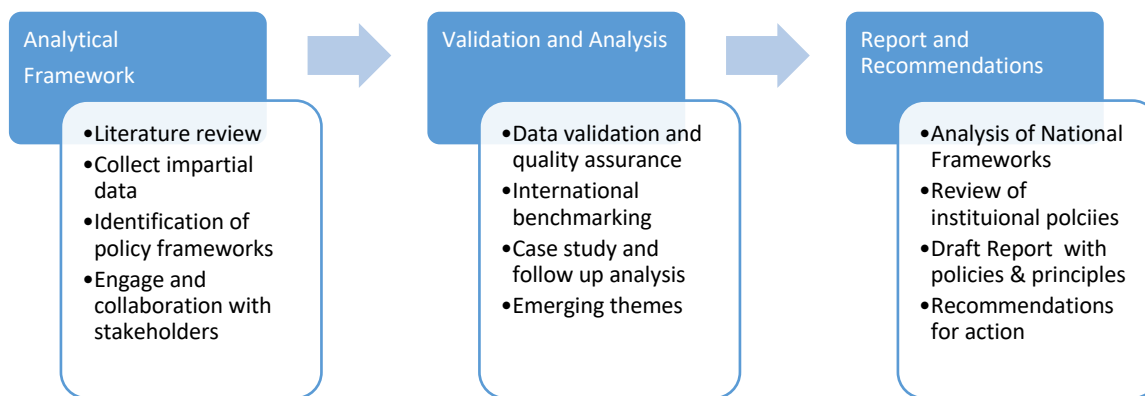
Analytical Framework

•Literature review
•Collect impartial data
•Identification of policy frameworks
•Engage and collaboration with stakeholders

Validation and Analysis

•Data validation and quality assurance
•International benchmarking
•Case study and follow up analysis
•Emerging themes

Report and Recommendations

•Analysis of National Frameworks
•Review of instituional polciies
•Draft Report with policies & principles
•Recommendations for action